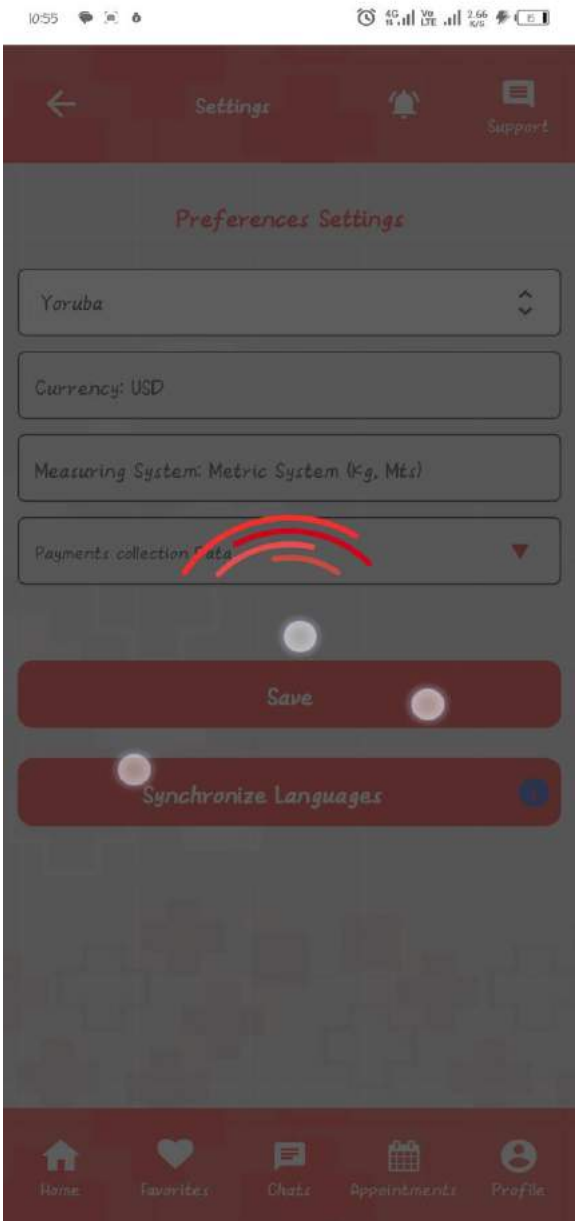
10:55

4G Vo LTE 2.66 K/S 15

Settings

Support

Preferences Settings

Yoruba

Currency: USD

Measuring System: Metric System (Kg, Mts)

Payments collection Data

Save

Synchronize Languages

Home Favorites Chats Appointments Profile